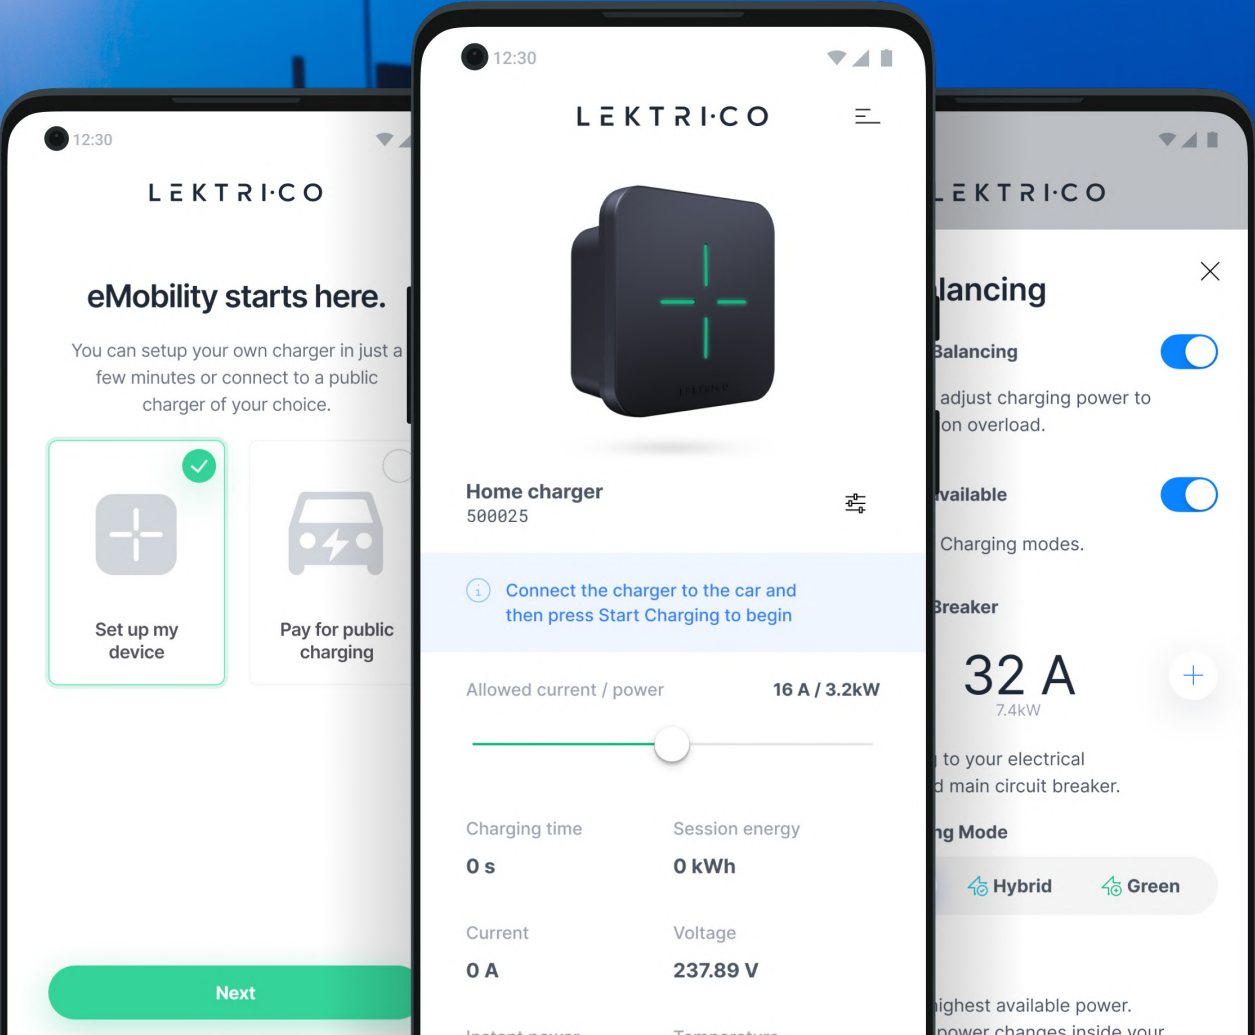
12:30

LEKTRI·CO

eMobility starts here.

You can setup your own charger in just a few minutes or connect to a public charger of your choice.

Set up my device

Pay for public charging

Next

12:30

LEKTRI·CO

Home charger
500025

Connect the charger to the car and then press Start Charging to begin

Allowed current / power
16 A / 3.2kW

Charging time
0 s

Session energy
0 kWh

Current
0 A

Voltage
237.89 V

LEKTRI·CO

lancing

Balancing

adjust charging power to on overload.

vailable

Charging modes.

Breaker

32 A
7.4kW

to your electrical d main circuit breaker.

ng Mode

Hybrid
Green

highest available power.
power changes inside your